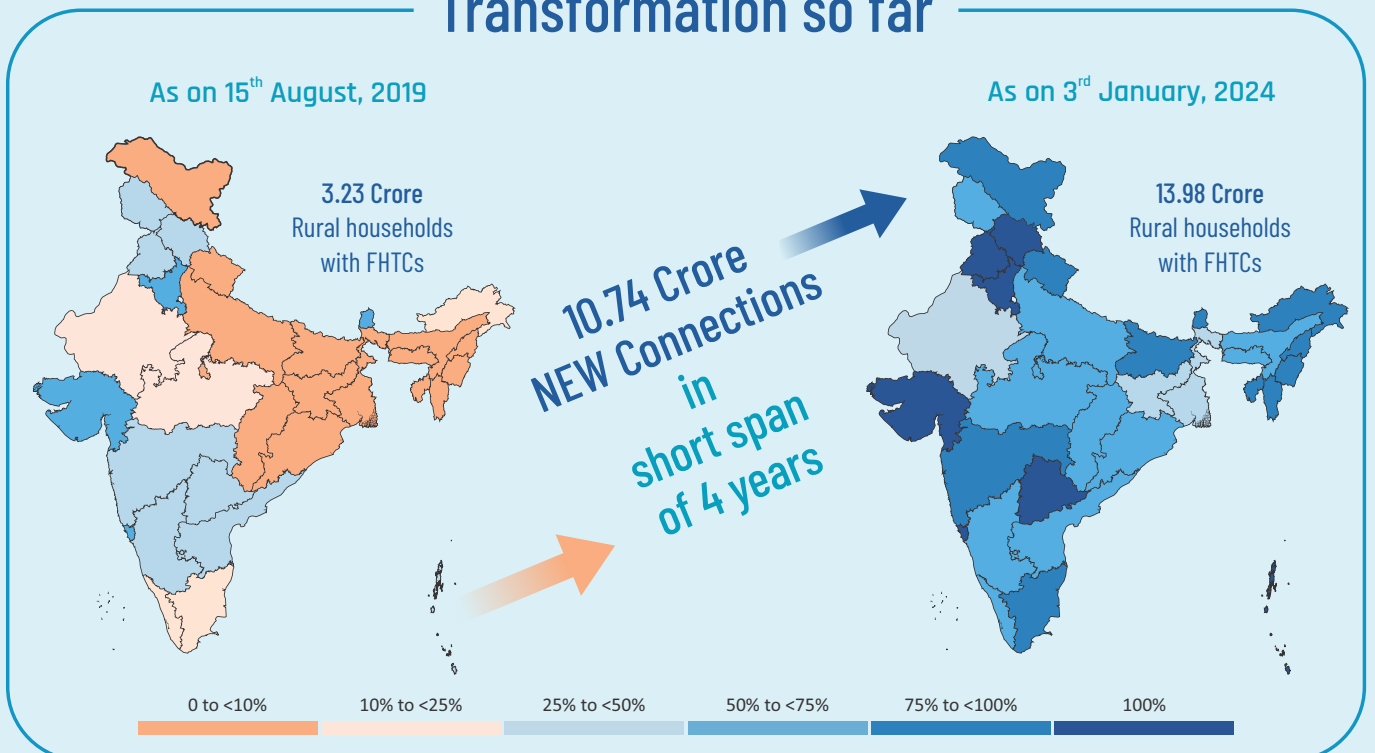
Transformation so far

As on 15$^{th}$ August, 2019

3.23 Crore
Rural households
with FHTCs

10.74 Crore
NEW Connections
in
short span
of 4 years

As on 3$^{rd}$ January, 2024

13.98 Crore
Rural households
with FHTCs

0 to <10%
10% to <25%
25% to <50%
50% to <75%
75% to <100%
100%